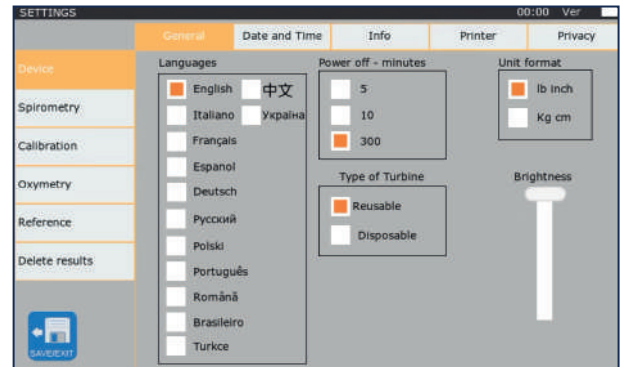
SETTINGS 00:00 Ver

General | Date and Time | Info | Printer | Privacy

Device
Spirometry
Calibration
Oxymetry
Reference
Delete results

SAVE/EXIT

Languages
English
中文
Italiano
Україна
Français
Espanol
Deutsch
Русский
Polski
Português
Română
Brasileiro
Turkce

Power off - minutes
5
10
300

Type of Turbine
Reusable
Disposable

Unit format
lb inch
Kg cm

Brightness